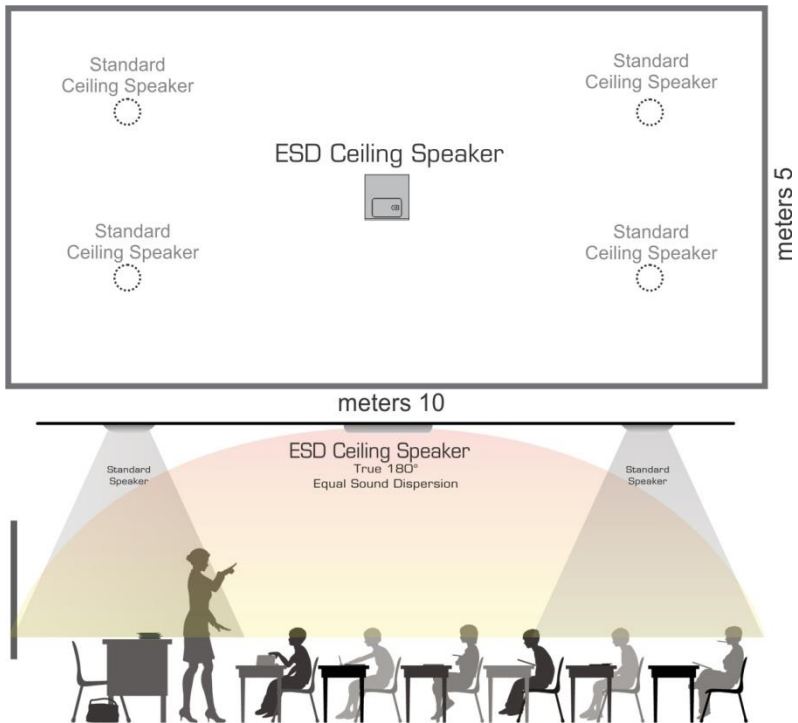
Standard Ceiling Speaker

Standard Ceiling Speaker

ESD Ceiling Speaker

Standard Ceiling Speaker

Standard Ceiling Speaker

meters 5

meters 10

Standard Speaker

ESD Ceiling Speaker
True 180°
Equal Sound Dispersion

Standard Speaker